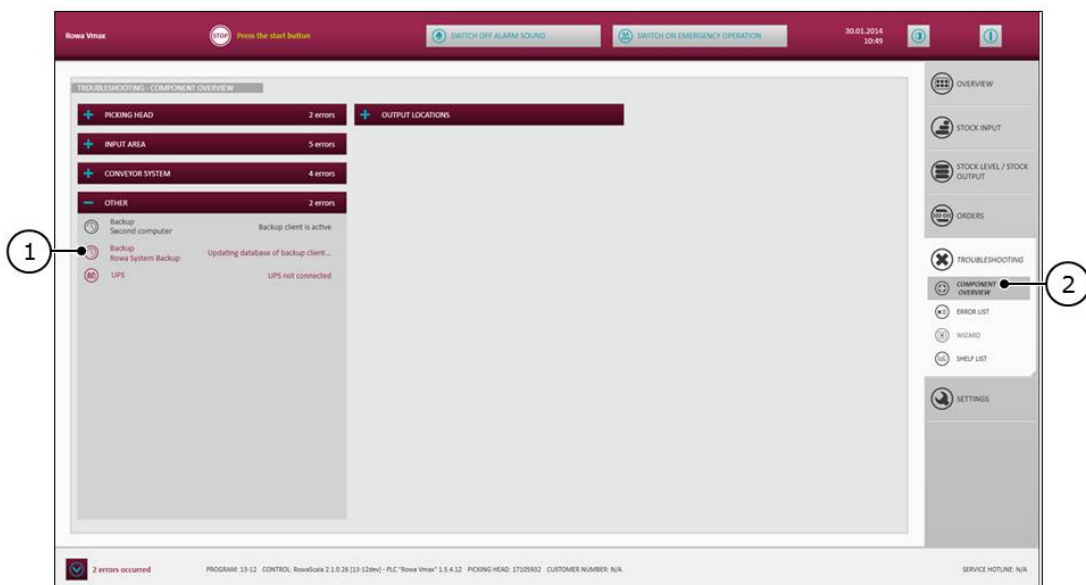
Rowa Vmax

STOP Press the start button

SWITCH OFF ALARM SOUND

SWITCH ON EMERGENCY OPERATION

30.01.2014
10:49

TROUBLESHOOTING - COMPONENT OVERVIEW

PICKING HEAD 2 errors

INPUT AREA 5 errors

CONVEYOR SYSTEM 4 errors

OTHER 2 errors

Backup
Second computer
Backup client is active

Backup
Rowa System Backup
Updating database of backup client...

UPS
UPS not connected

OUTPUT LOCATIONS

OVERVIEW

STOCK INPUT

STOCK LEVEL / STOCK OUTPUT

ORDERS

TROUBLESHOOTING

COMPONENT OVERVIEW

ERROR LIST

WIZARD

SHELF LIST

SETTINGS

1

2

2 errors occurred

PROGRAM: 13-12 CONTROL: RowaScala 2.1.0.26 [13-12dev] - PLC "Rowa Vmax" 1.5.4.12 PICKING HEAD: 17105932 CUSTOMER NUMBER: N/A

SERVICE HOTLINE: N/A